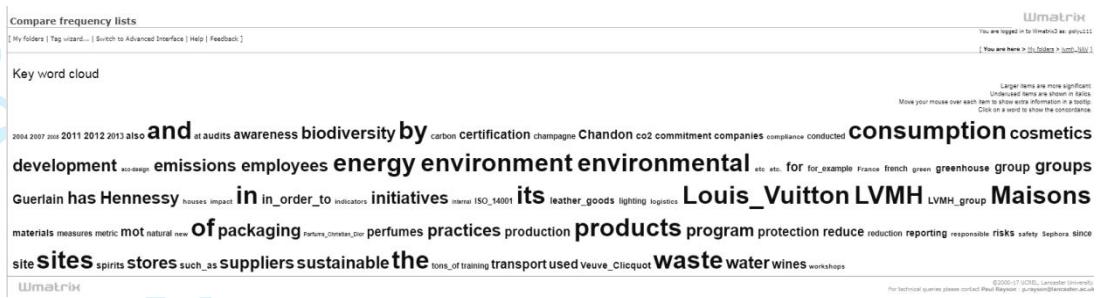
Compare frequency lists

Wmatrix

[ My folders | Tag wizard... | Switch to Advanced Interface | Help | Feedback ]

You are logged in to Wmatrix3 as: polyu111

[ You are here > My folders > lvmh_NAV ]

Key word cloud

Larger items are more significant. Underused items are shown in italics. Move your mouse over each item to show extra information in a tooltip. Click on a word to show the concordance.

2004 2007 2008 2011 2012 2013 also and at audits awareness biodiversity by carbon certification champagne Chandon co2 commitment companies compliance conducted consumption cosmetics development eco-design emissions employees energy environment environmental etc etc. for for_example France french green greenhouse group groups Guerlain has Hennessy houses impact in in_order_to indicators initiatives internal ISO_14001 its leather_goods lighting logistics Louis_Vuitton LVMH LVMH_group Maisons materials measures metric mot natural new of packaging Parfums_Christian_Dior perfumes practices production products program protection reduce reduction reporting responsible risks safety Sephora since site sites spirits stores such_as suppliers sustainable the tons_of training transport used Veuve_Clicquot waste water wines workshops

Wmatrix

©2000-17 UCREL, Lancaster University
For technical queries please contact Paul Rayson - p.rayson@lancaster.ac.uk